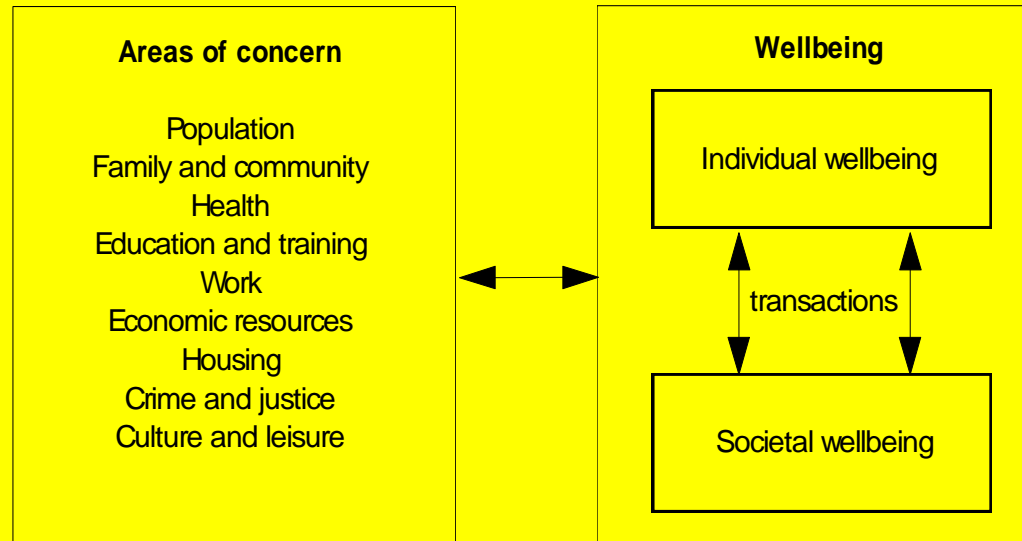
Areas of concern

Population
Family and community
Health
Education and training
Work
Economic resources
Housing
Crime and justice
Culture and leisure

Wellbeing

Individual wellbeing

transactions

Societal wellbeing